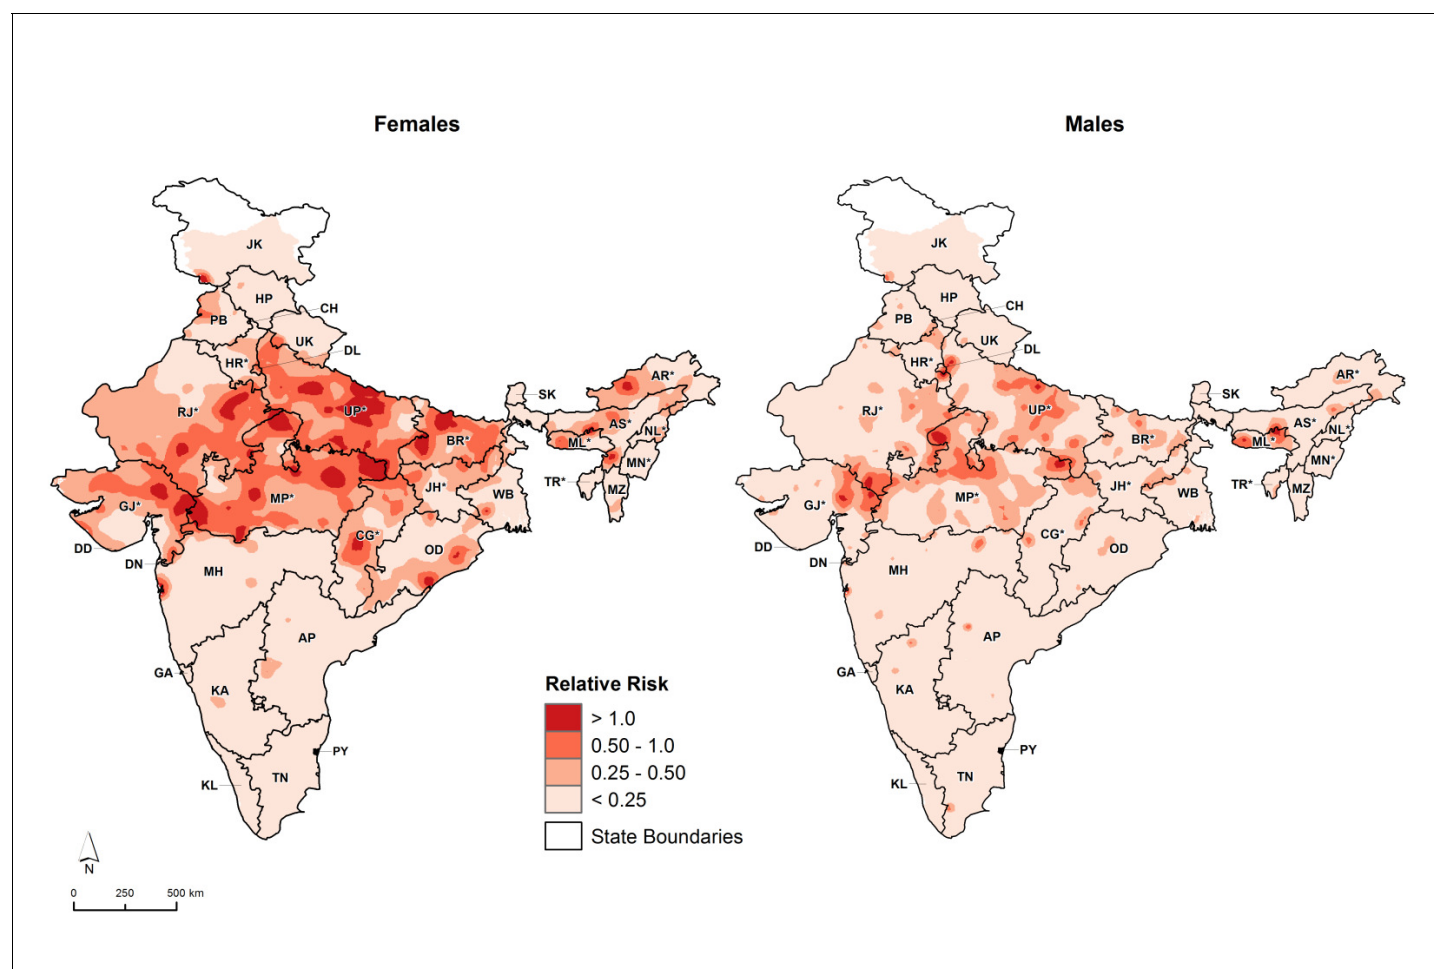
Females

JK
HP
CH
PB
UK
DL
HR*
RJ*
UP*
SK
AR*
AS*
NL*
ML*
BR*
MN*
TR*
MZ
GJ*
MP*
JH*
WB
DD
DN
CG*
OD
MH
AP
GA
KA
PY
TN
KL

Males

JK
HP
CH
PB
UK
DL
HR*
RJ*
UP*
SK
AR*
AS*
NL*
ML*
BR*
MN*
TR*
MZ
GJ*
MP*
JH*
WB
DD
DN
CG*
OD
MH
AP
GA
KA
PY
TN
KL

Relative Risk
> 1.0
0.50 - 1.0
0.25 - 0.50
< 0.25
State Boundaries

N
0 250 500 km